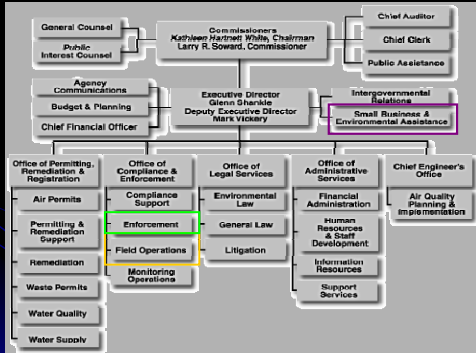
General Counsel

Public Interest Counsel

Commissioners
Kathleen Hartnett White, Chairman
Larry R. Soward, Commissioner

Chief Auditor

Chief Clerk

Public Assistance

Agency Communications

Budget & Planning

Chief Financial Officer

Executive Director
Glenn Shankle
Deputy Executive Director
Mark Vickery

Intergovernmental Relations

Small Business & Environmental Assistance

Office of Permitting, Remediation & Registration

Air Permits

Permitting & Remediation Support

Remediation

Waste Permits

Water Quality

Water Supply

Office of Compliance & Enforcement

Compliance Support

Enforcement

Field Operations

Monitoring Operations

Office of Legal Services

Environmental Law

General Law

Litigation

Office of Administrative Services

Financial Administration

Human Resources & Staff Development

Information Resources

Support Services

Chief Engineer's Office

Air Quality Planning & Implementation